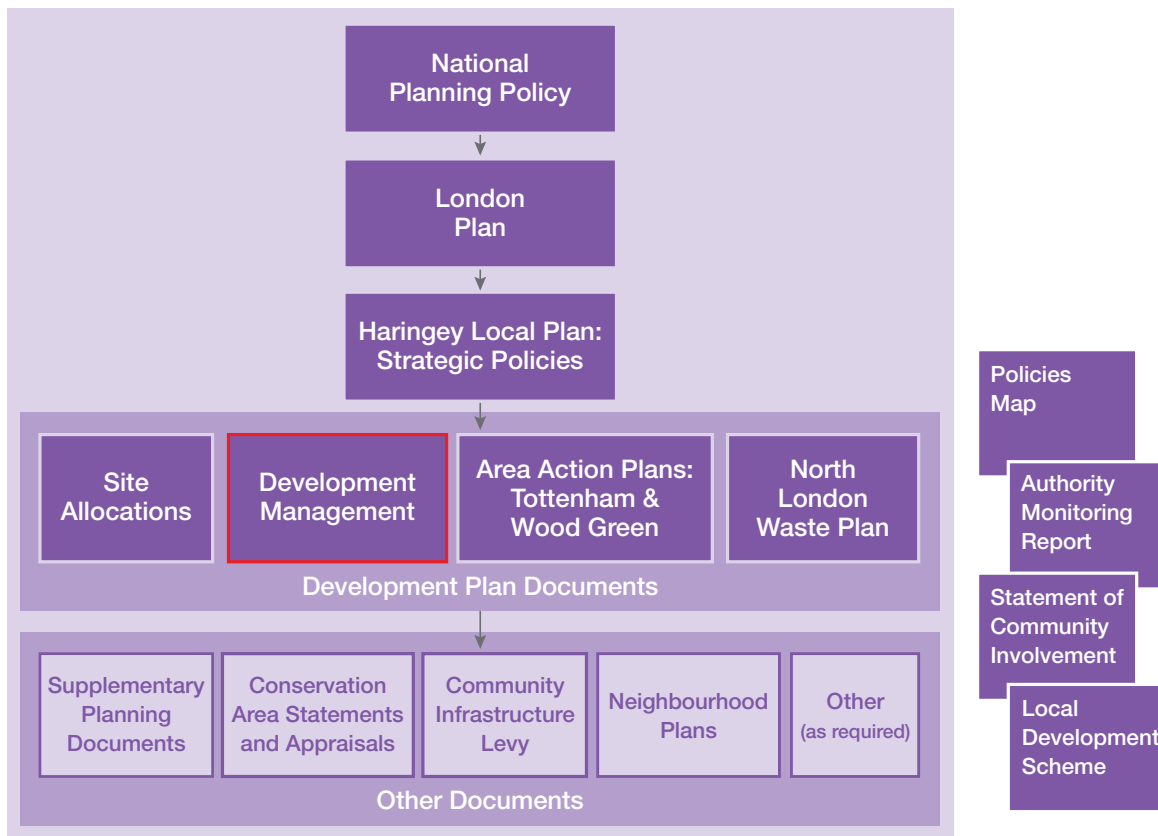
National Planning Policy

London Plan

Haringey Local Plan: Strategic Policies

Site Allocations

Development Management

Area Action Plans: Tottenham & Wood Green

North London Waste Plan

Development Plan Documents

Supplementary Planning Documents

Conservation Area Statements and Appraisals

Community Infrastructure Levy

Neighbourhood Plans

Other (as required)

Other Documents

Policies Map

Authority Monitoring Report

Statement of Community Involvement

Local Development Scheme